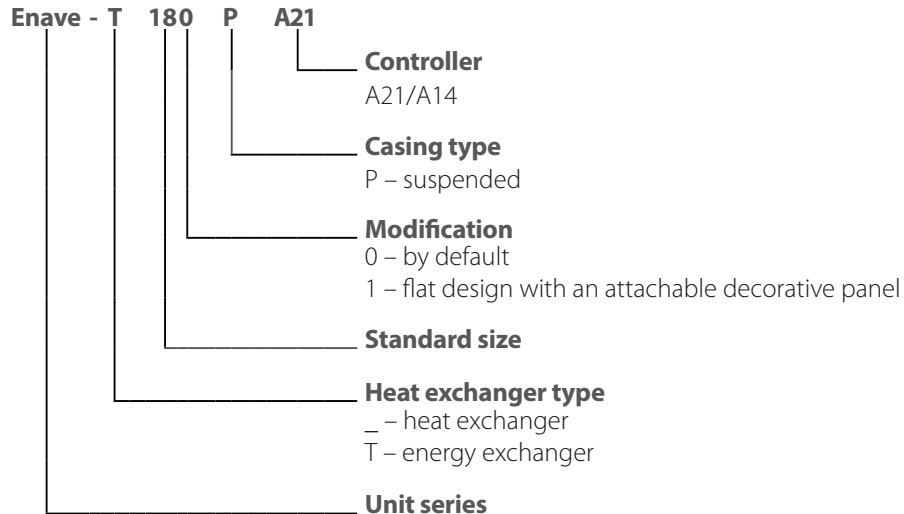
Enave - T 180 P A21

Controller
A21/A14

Casing type
P – suspended

Modification
0 – by default
1 – flat design with an attachable decorative panel

Standard size

Heat exchanger type
_ – heat exchanger
T – energy exchanger

Unit series